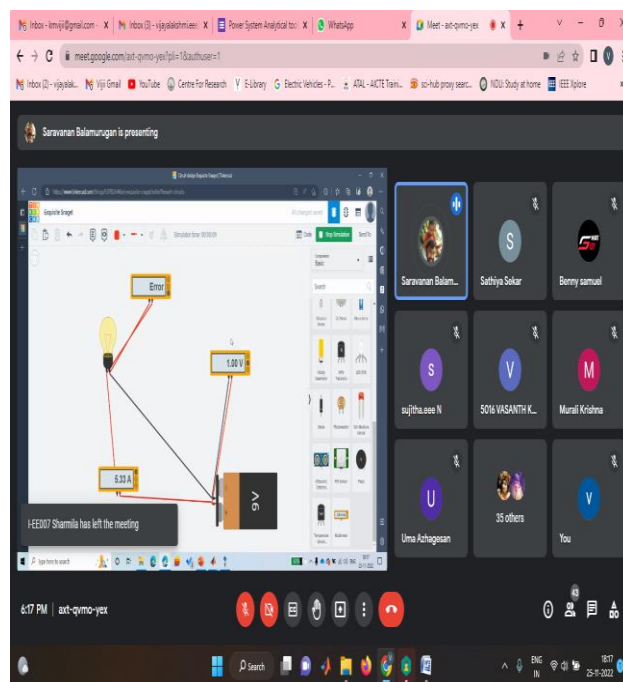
Inbox - kmviji@gmail.com × | Inbox (3) - vijayalakshmi.eee × | Power System Analytical too × | WhatsApp × | Meet - axt-qvmo-yex × | +

meet.google.com/axt-qvmo-yex?pli=1&authuser=1

Inbox (2) - vijayalak... | Viji Gmail | YouTube | Centre For Research | E-Library | Electric Vehicles - P... | ATAL - AICTE Traini... | sci-hub proxy searc... | NDLI: Study at home | IEEE Xplore

Saravanan Balamurugan is presenting

Circuit design Exquisite Snaget | Tinkercad

Exquisite Snaget

All changes saved

Simulation time: 00:00:09

Code | Stop Simulation | Send To

Components Basic

Search

Error

1.00 V

5.33 A

9V

I-EEE007 Sharmila has left the meeting

Type here to search

Saravanan Balam...

S
Sathiya Sekar

Benny samuel

S
sujitha.eee N

V
5016 VASANTH K...

M
Murali Krishna

U
Uma Azhagesan

35 others

V
You

6:17 PM | axt-qvmo-yex

43

Search

ENG IN

18:17
25-11-2022